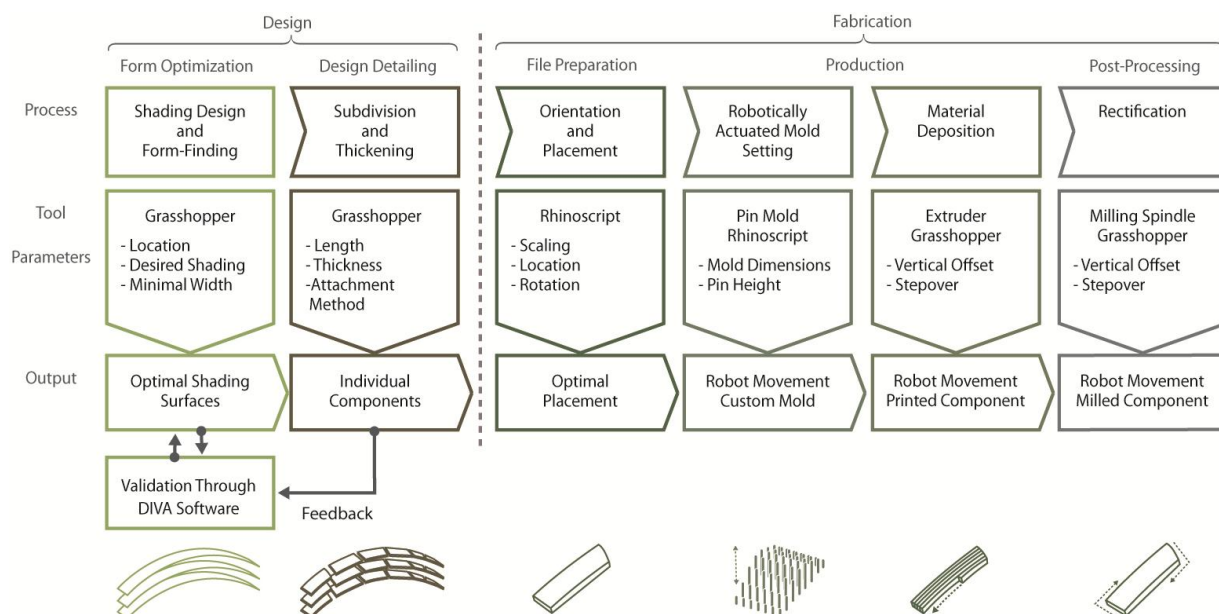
Design

Fabrication

Form Optimization

Design Detailing

File Preparation

Production

Post-Processing

Process

Shading Design and Form-Finding

Subdivision and Thickening

Orientation and Placement

Robotically Actuated Mold Setting

Material Deposition

Rectification

Tool

Parameters

Grasshopper
- Location
- Desired Shading
- Minimal Width

Grasshopper
- Length
- Thickness
-Attachment Method

Rhinoscript
- Scaling
- Location
- Rotation

Pin Mold
Rhinoscript
- Mold Dimensions
- Pin Height

Extruder
Grasshopper
- Vertical Offset
- Stepover

Milling Spindle
Grasshopper
- Vertical Offset
- Stepover

Output

Optimal Shading Surfaces

Individual Components

Optimal Placement

Robot Movement
Custom Mold

Robot Movement
Printed Component

Robot Movement
Milled Component

Validation Through DIVA Software

Feedback